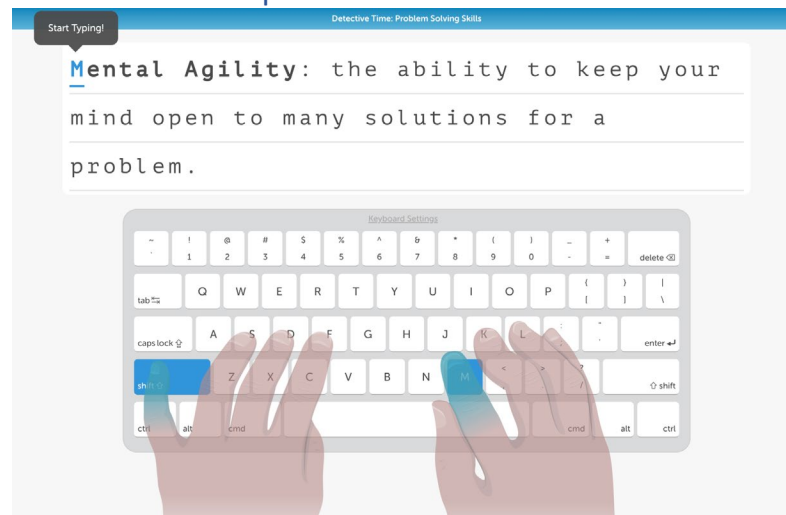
Start Typing!

Detective Time: Problem Solving Skills

Mental Agility: the ability to keep your mind open to many solutions for a problem.

Keyboard Settings

~ ` ! 1 @ 2 # 3 $ 4 % 5 ^ 6 & 7 * 8 ( 9 ) 0 _ - + = delete

tab Q W E R T Y U I O P { [ } ] | \

caps lock A S D F G H J K L : ; " ' enter

shift Z X C V B N M < , > . ? / shift

ctrl alt cmd cmd alt ctrl